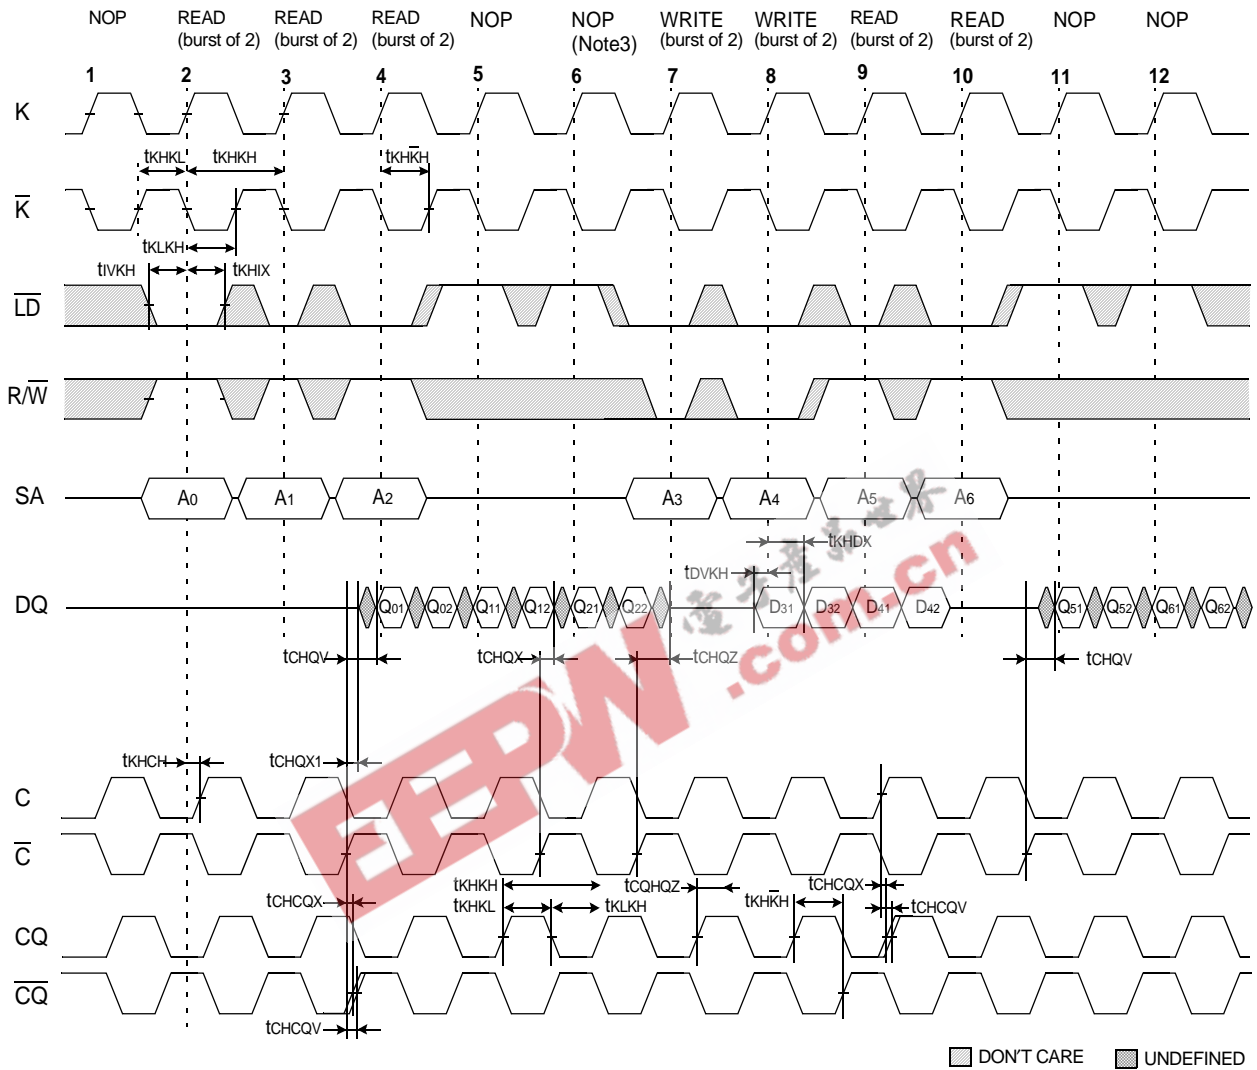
NOP READ (burst of 2) READ (burst of 2) READ (burst of 2) NOP NOP (Note3) WRITE (burst of 2) WRITE (burst of 2) READ (burst of 2) READ (burst of 2) NOP NOP

1 2 3 4 5 6 7 8 9 10 11 12

K

tKHKL tKHKH tKH$\overline{K}$H

$\overline{K}$

tKLKH

tIVKH tKHIX

$\overline{LD}$

R/$\overline{W}$

SA A0 A1 A2 A3 A4 A5 A6

tKHDX

tDVKH

DQ Q01 Q02 Q11 Q12 Q21 Q22 D31 D32 D41 D42 Q51 Q52 Q61 Q62

tCHQV tCHQX tCHQZ tCHQV

tKHCH tCHQX1

C

$\overline{C}$

tKHKH tCQHQZ tCHCQX

tCHCQX tKHKL tKLKH tKH$\overline{K}$H tCHCQV

CQ

$\overline{CQ}$

tCHCQV

EEPW .com.cn 电子产品世界

DON'T CARE UNDEFINED